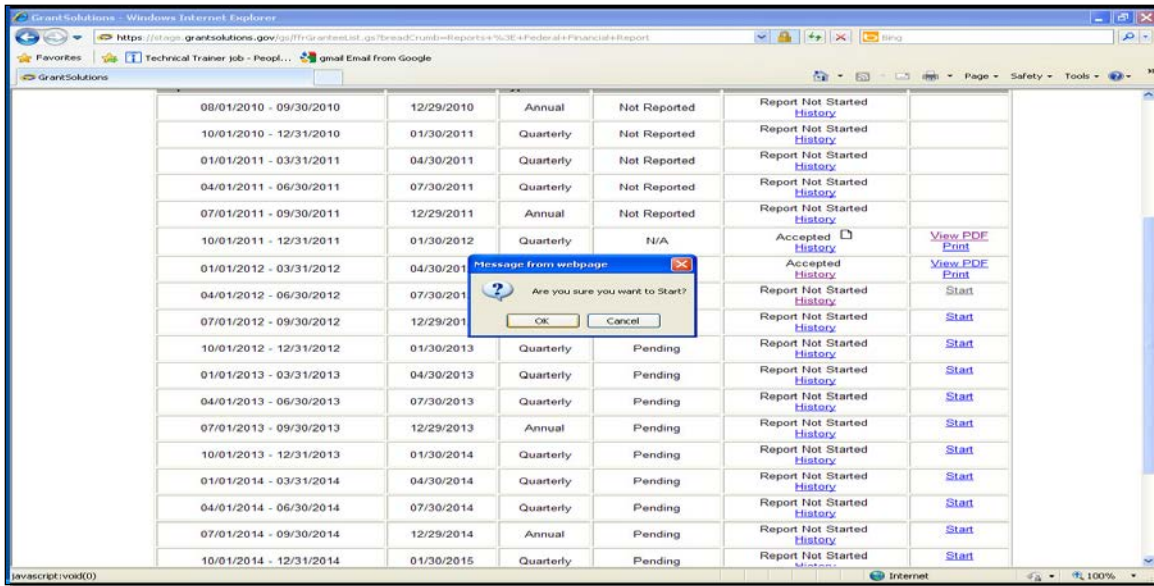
GrantSolutions - Windows Internet Explorer

https://stage.grantsolutions.gov/gs/ffrGranteeList.gs?breadCrumb=Reports+%3E+Federal+Financial+Report

Bing

Favorites | Technical Trainer job - Peopl... | gmail Email from Google

GrantSolutions

Page ▾ Safety ▾ Tools ▾

| | | | | | |
|---|---|---|---|---|---|
| 08/01/2010 - 09/30/2010 | 12/29/2010 | Annual | Not Reported | Report Not Started History | |
| 10/01/2010 - 12/31/2010 | 01/30/2011 | Quarterly | Not Reported | Report Not Started History | |
| 01/01/2011 - 03/31/2011 | 04/30/2011 | Quarterly | Not Reported | Report Not Started History | |
| 04/01/2011 - 06/30/2011 | 07/30/2011 | Quarterly | Not Reported | Report Not Started History | |
| 07/01/2011 - 09/30/2011 | 12/29/2011 | Annual | Not Reported | Report Not Started History | |
| 10/01/2011 - 12/31/2011 | 01/30/2012 | Quarterly | N/A | Accepted History | View PDF Print |
| 01/01/2012 - 03/31/2012 | 04/30/201 | | | Accepted History | View PDF Print |
| 04/01/2012 - 06/30/2012 | 07/30/201 | | | Report Not Started History | Start |
| 07/01/2012 - 09/30/2012 | 12/29/201 | | | Report Not Started History | Start |
| 10/01/2012 - 12/31/2012 | 01/30/2013 | Quarterly | Pending | Report Not Started History | Start |
| 01/01/2013 - 03/31/2013 | 04/30/2013 | Quarterly | Pending | Report Not Started History | Start |
| 04/01/2013 - 06/30/2013 | 07/30/2013 | Quarterly | Pending | Report Not Started History | Start |
| 07/01/2013 - 09/30/2013 | 12/29/2013 | Annual | Pending | Report Not Started History | Start |
| 10/01/2013 - 12/31/2013 | 01/30/2014 | Quarterly | Pending | Report Not Started History | Start |
| 01/01/2014 - 03/31/2014 | 04/30/2014 | Quarterly | Pending | Report Not Started History | Start |
| 04/01/2014 - 06/30/2014 | 07/30/2014 | Quarterly | Pending | Report Not Started History | Start |
| 07/01/2014 - 09/30/2014 | 12/29/2014 | Annual | Pending | Report Not Started History | Start |
| 10/01/2014 - 12/31/2014 | 01/30/2015 | Quarterly | Pending | Report Not Started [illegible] | Start |

Message from webpage

Are you sure you want to Start?

OK | Cancel

javascript:void(0)

Internet

100%